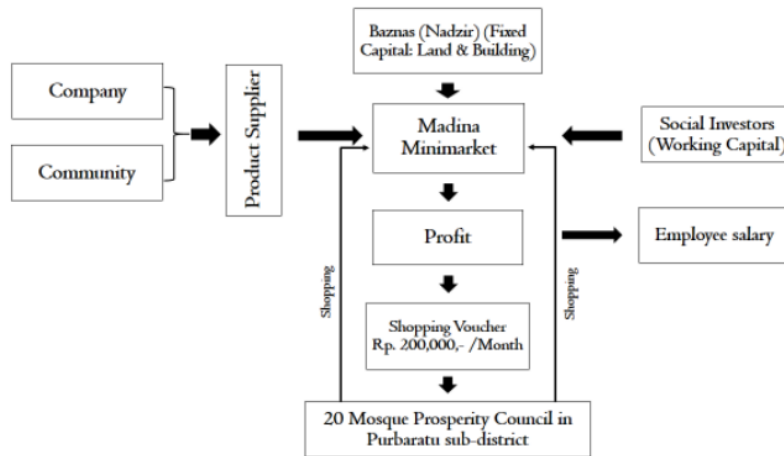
Baznas (Nadzir) (Fixed Capital: Land & Building)

Company

Community

Product Supplier

Madina Minimarket

Social Investors (Working Capital)

Profit

Employee salary

Shopping

Shopping

Shopping Voucher Rp. 200,000,- /Month

20 Mosque Prosperity Council in Purbaratu sub-district